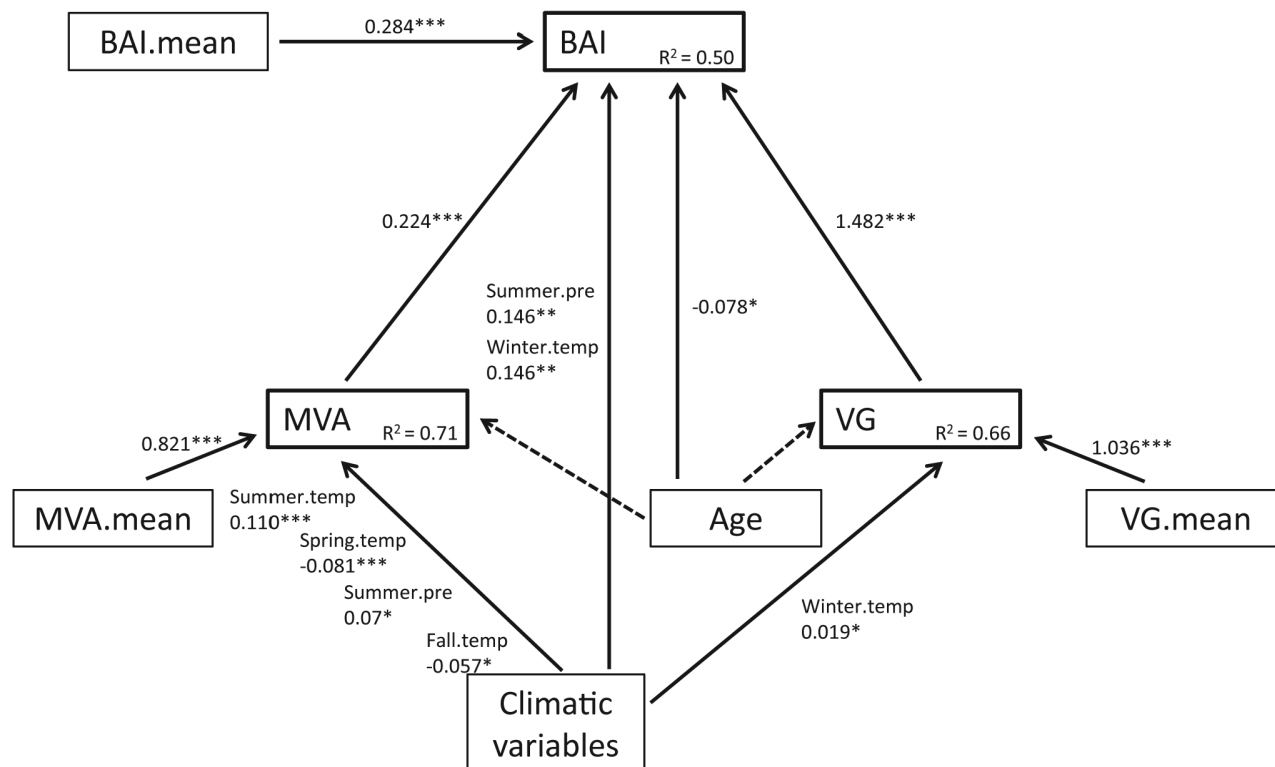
BAI.mean

0.284***

BAI $R^2 = 0.50$

0.224***

Summer.pre
0.146**
Winter.temp
0.146**

-0.078*

1.482***

MVA $R^2 = 0.71$

VG $R^2 = 0.66$

0.821***

1.036***

MVA.mean

Summer.temp
0.110***
Spring.temp
-0.081***
Summer.pre
0.07*
Fall.temp
-0.057*

Age

VG.mean

Winter.temp
0.019*

Climatic variables